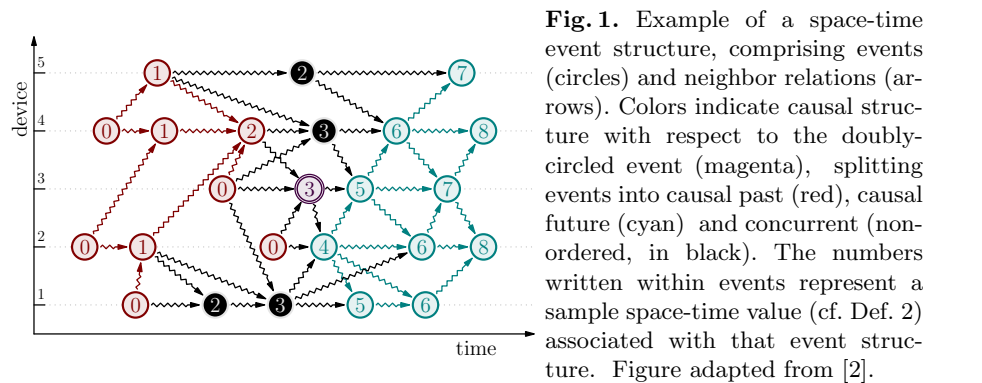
device

5
4
3
2
1

1 2 7
0 1 2 3 6 8
0 3 5 7
0 1 0 4 6 8
0 2 3 5 6

time

**Fig. 1.** Example of a space-time event structure, comprising events (circles) and neighbor relations (arrows). Colors indicate causal structure with respect to the doubly-circled event (magenta), splitting events into causal past (red), causal future (cyan) and concurrent (non-ordered, in black). The numbers written within events represent a sample space-time value (cf. Def. 2) associated with that event structure. Figure adapted from [2].